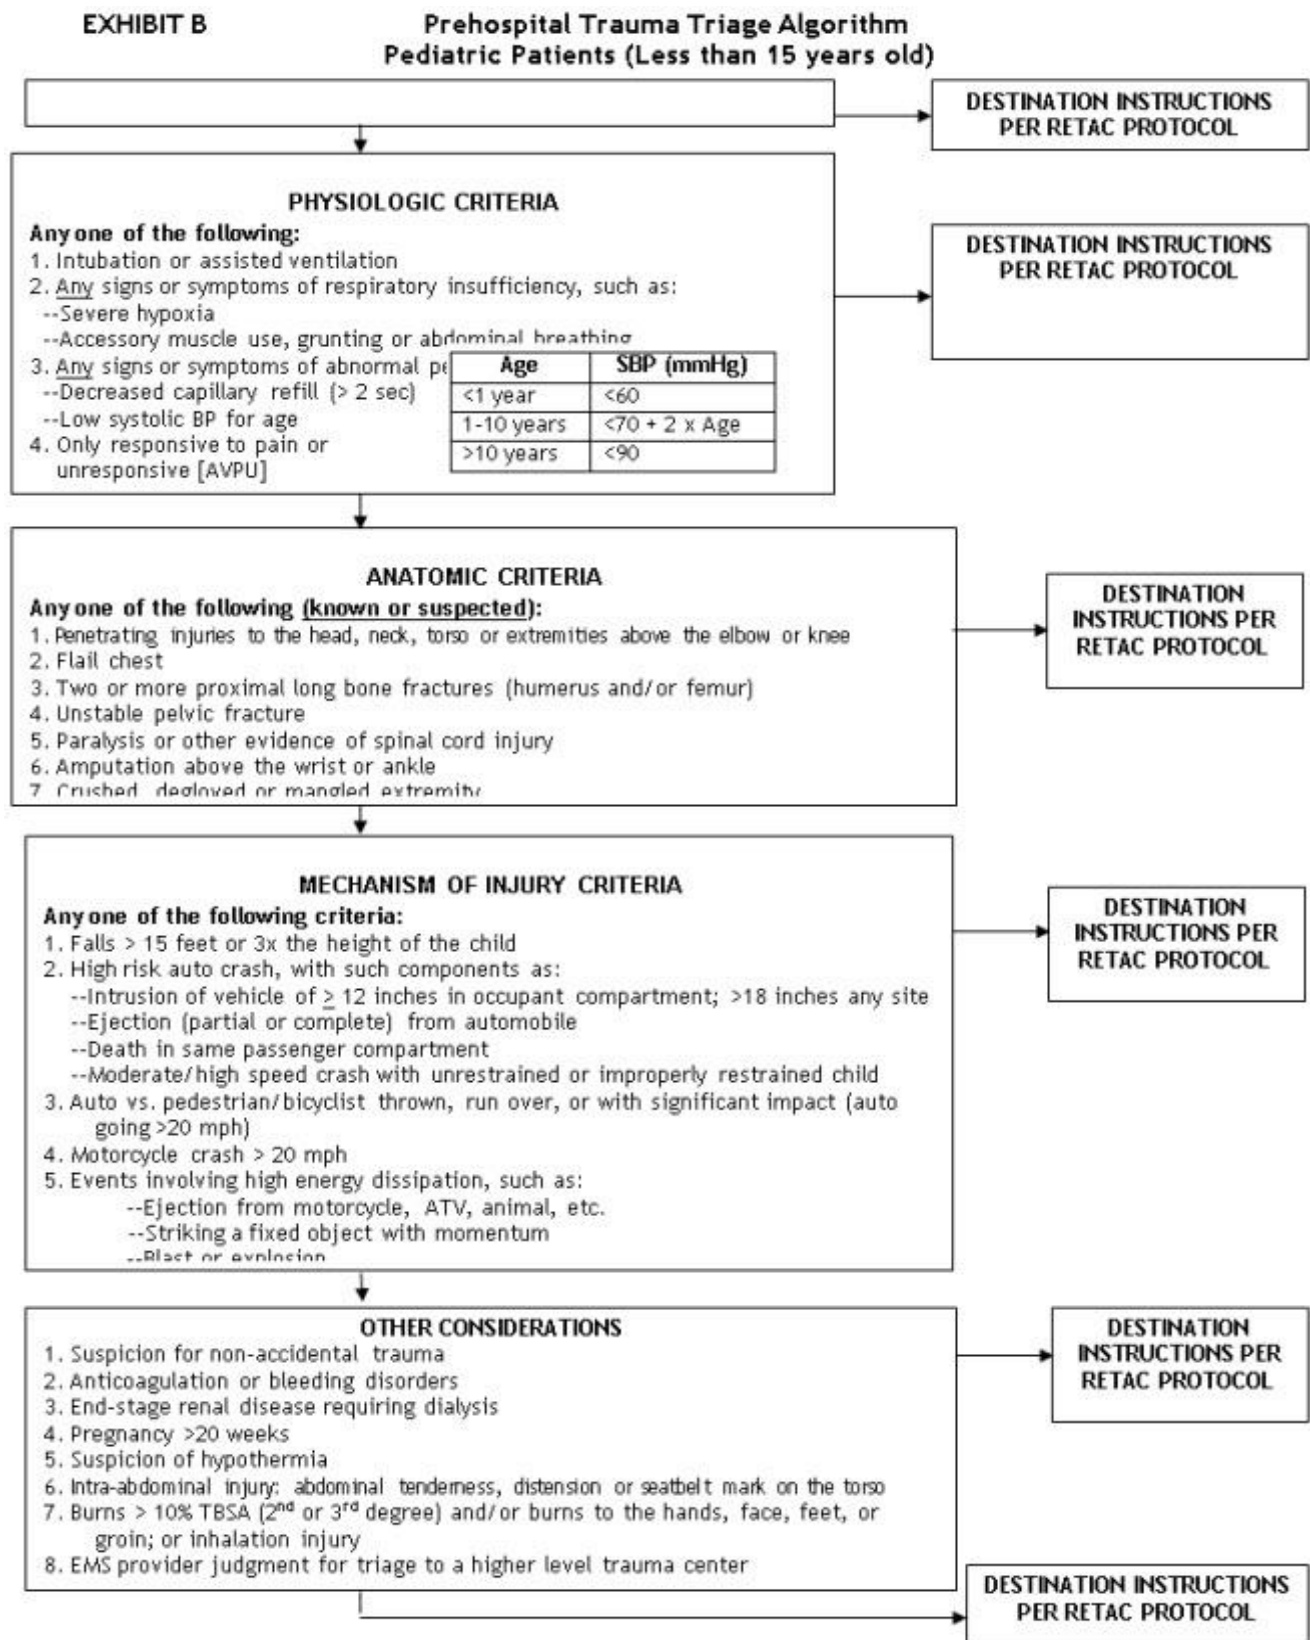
EXHIBIT B

Prehospital Trauma Triage Algorithm
Pediatric Patients (Less than 15 years old)

DESTINATION INSTRUCTIONS PER RETAC PROTOCOL

PHYSIOLOGIC CRITERIA
Any one of the following:
1. Intubation or assisted ventilation
2. Any signs or symptoms of respiratory insufficiency, such as:
--Severe hypoxia
--Accessory muscle use, grunting or abdominal breathing
3. Any signs or symptoms of abnormal pe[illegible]
--Decreased capillary refill (> 2 sec)
--Low systolic BP for age
4. Only responsive to pain or unresponsive [AVPU]

| Age | SBP (mmHg) |
|---|---|
| <1 year | <60 |
| 1-10 years | <70 + 2 x Age |
| >10 years | <90 |

DESTINATION INSTRUCTIONS PER RETAC PROTOCOL

ANATOMIC CRITERIA
Any one of the following (known or suspected):
1. Penetrating injuries to the head, neck, torso or extremities above the elbow or knee
2. Flail chest
3. Two or more proximal long bone fractures (humerus and/or femur)
4. Unstable pelvic fracture
5. Paralysis or other evidence of spinal cord injury
6. Amputation above the wrist or ankle
7. Crushed, degloved or mangled extremity

DESTINATION INSTRUCTIONS PER RETAC PROTOCOL

MECHANISM OF INJURY CRITERIA
Any one of the following criteria:
1. Falls > 15 feet or 3x the height of the child
2. High risk auto crash, with such components as:
--Intrusion of vehicle of $\geq$ 12 inches in occupant compartment; >18 inches any site
--Ejection (partial or complete) from automobile
--Death in same passenger compartment
--Moderate/high speed crash with unrestrained or improperly restrained child
3. Auto vs. pedestrian/bicyclist thrown, run over, or with significant impact (auto going >20 mph)
4. Motorcycle crash > 20 mph
5. Events involving high energy dissipation, such as:
--Ejection from motorcycle, ATV, animal, etc.
--Striking a fixed object with momentum
--Blast or explosion

DESTINATION INSTRUCTIONS PER RETAC PROTOCOL

OTHER CONSIDERATIONS
1. Suspicion for non-accidental trauma
2. Anticoagulation or bleeding disorders
3. End-stage renal disease requiring dialysis
4. Pregnancy >20 weeks
5. Suspicion of hypothermia
6. Intra-abdominal injury: abdominal tenderness, distension or seatbelt mark on the torso
7. Burns > 10% TBSA (2$^{nd}$ or 3$^{rd}$ degree) and/or burns to the hands, face, feet, or groin; or inhalation injury
8. EMS provider judgment for triage to a higher level trauma center

DESTINATION INSTRUCTIONS PER RETAC PROTOCOL

DESTINATION INSTRUCTIONS PER RETAC PROTOCOL